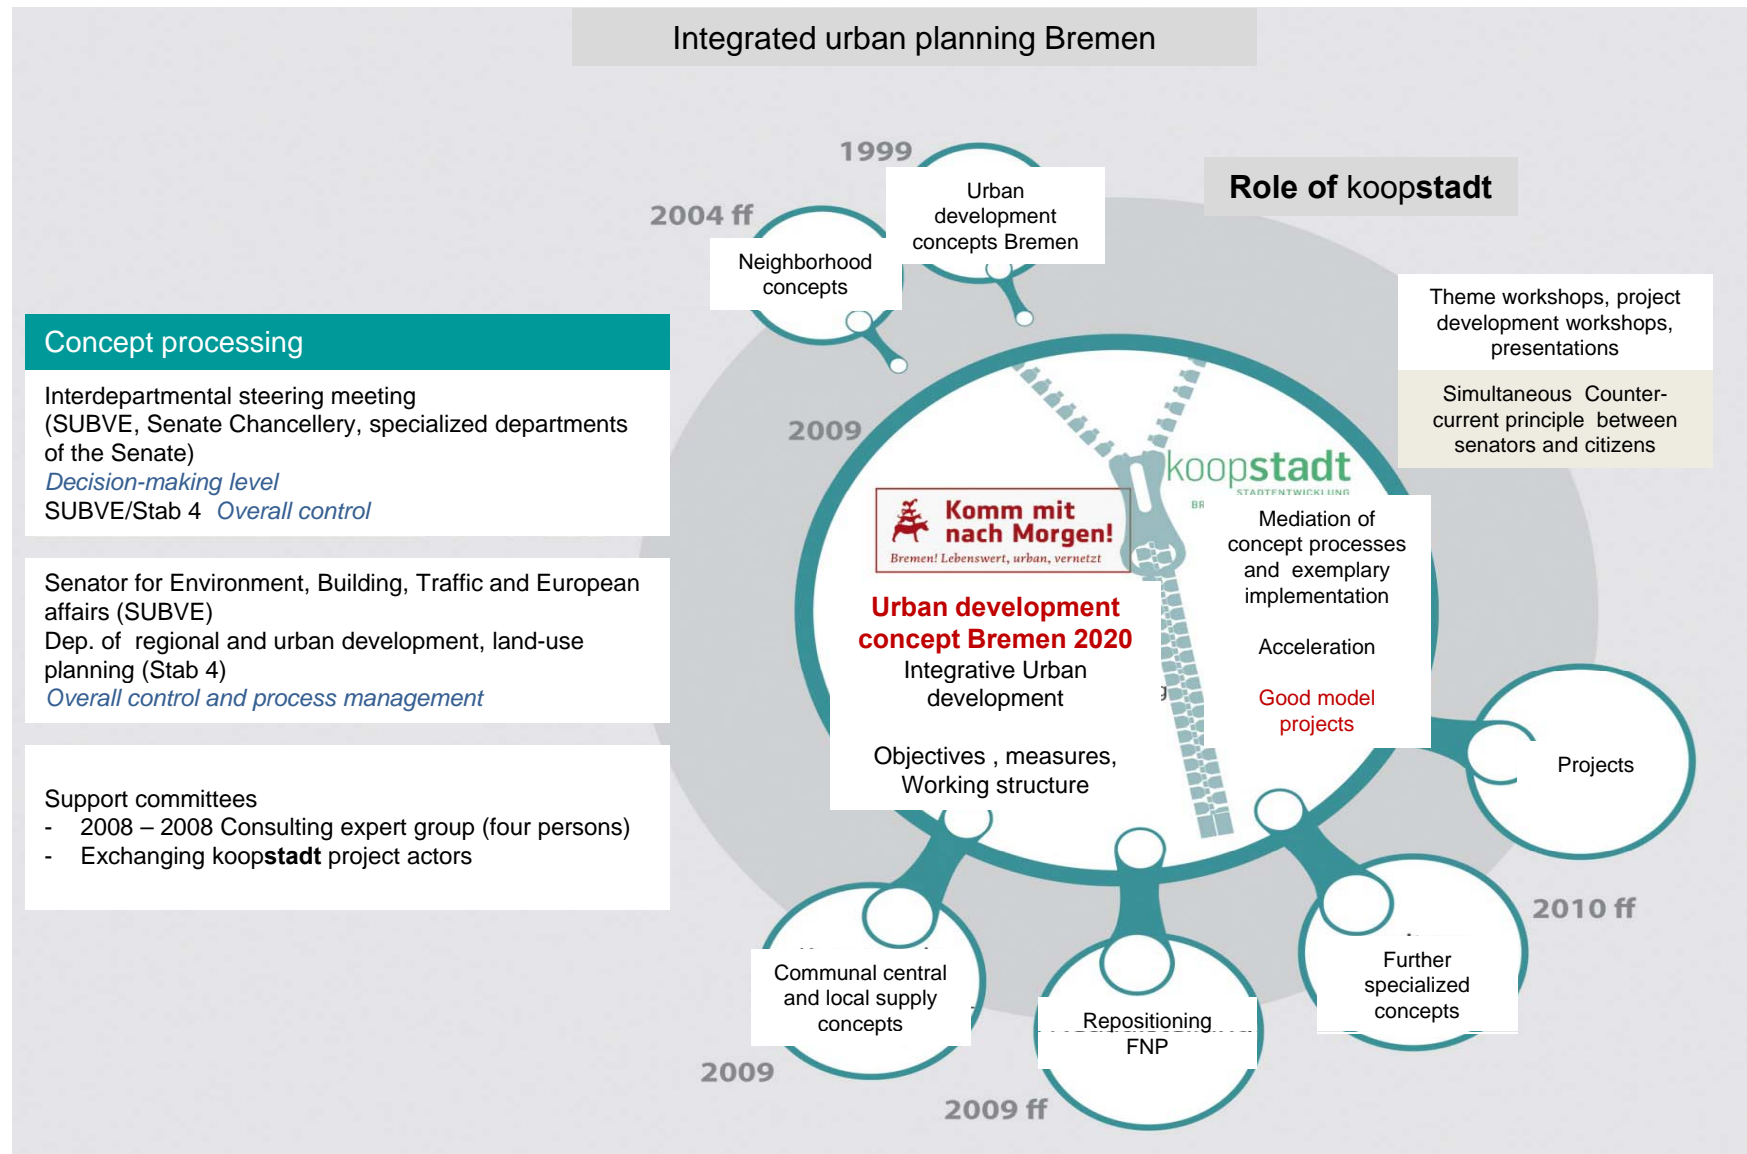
Integrated urban planning Bremen

Concept processing

Interdepartmental steering meeting (SUBVE, Senate Chancellery, specialized departments of the Senate)
Decision-making level
SUBVE/Stab 4 Overall control

Senator for Environment, Building, Traffic and European affairs (SUBVE)
Dep. of regional and urban development, land-use planning (Stab 4)
Overall control and process management

Support committees
- 2008 – 2008 Consulting expert group (four persons)
- Exchanging koopstadt project actors

1999
2004 ff
Urban development concepts Bremen
Neighborhood concepts
Role of koopstadt
Theme workshops, project development workshops, presentations
Simultaneous Counter-current principle between senators and citizens
2009
koopstadt
STADTENTWICKLUNG
Komm mit nach Morgen!
Bremen! Lebenswert, urban, vernetzt
Urban development concept Bremen 2020
Integrative Urban development
Objectives , measures, Working structure
Mediation of concept processes and exemplary implementation
Acceleration
Good model projects
Projects
2010 ff
Communal central and local supply concepts
Repositioning FNP
Further specialized concepts
2009
2009 ff